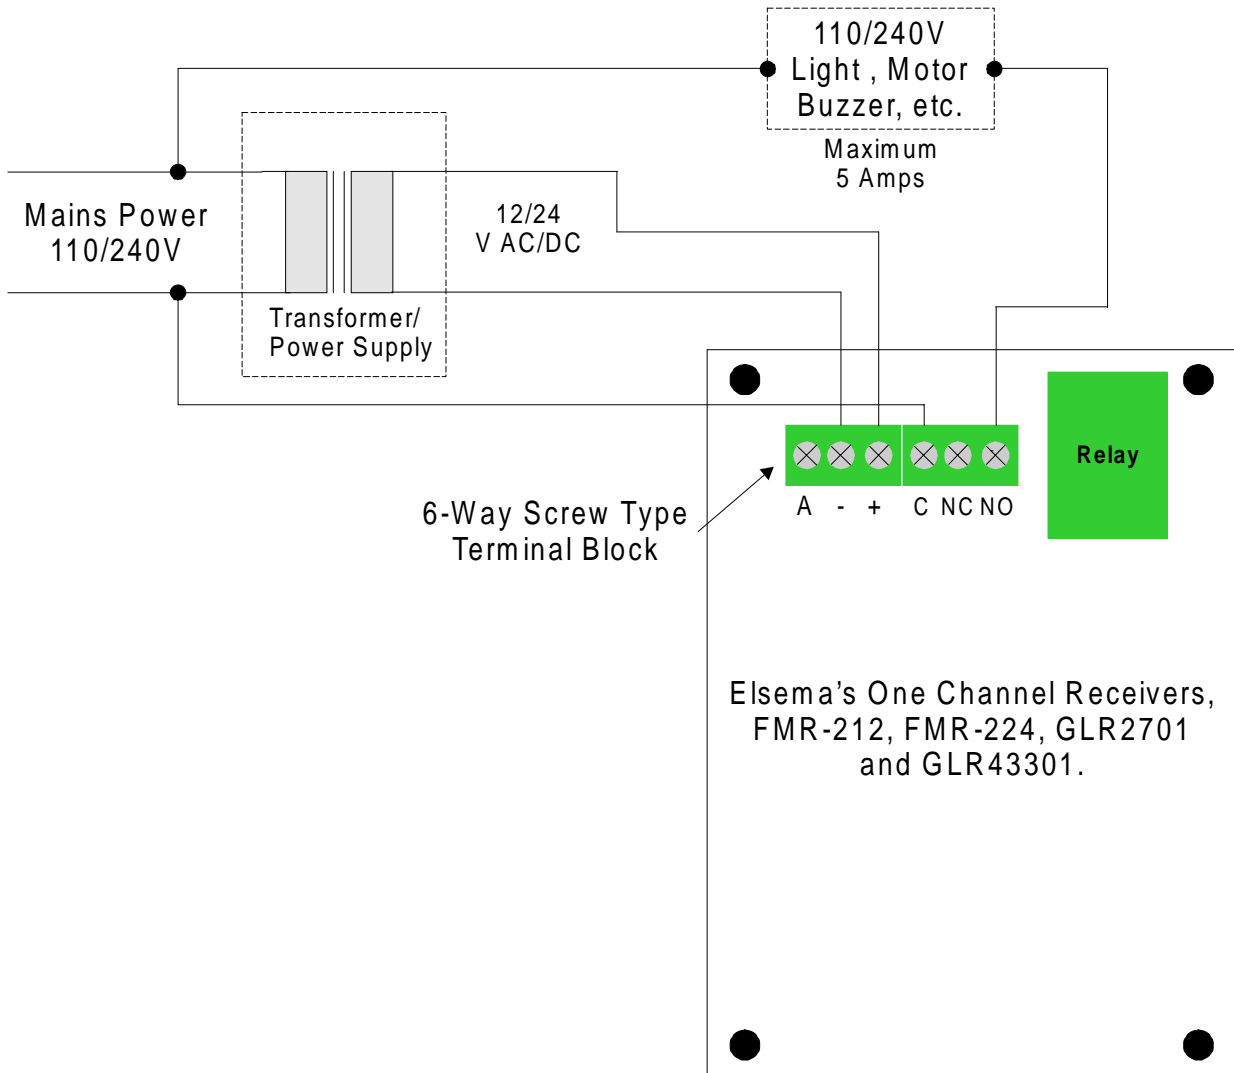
110/240V
Light , Motor
Buzzer, etc.

Maximum
5 Amps

Mains Power
110/240V

12/24
V AC/DC

Transformer/
Power Supply

Relay

A - + C NC NO

6-Way Screw Type
Terminal Block

Elsema's One Channel Receivers,
FMR-212, FMR-224, GLR2701
and GLR43301.